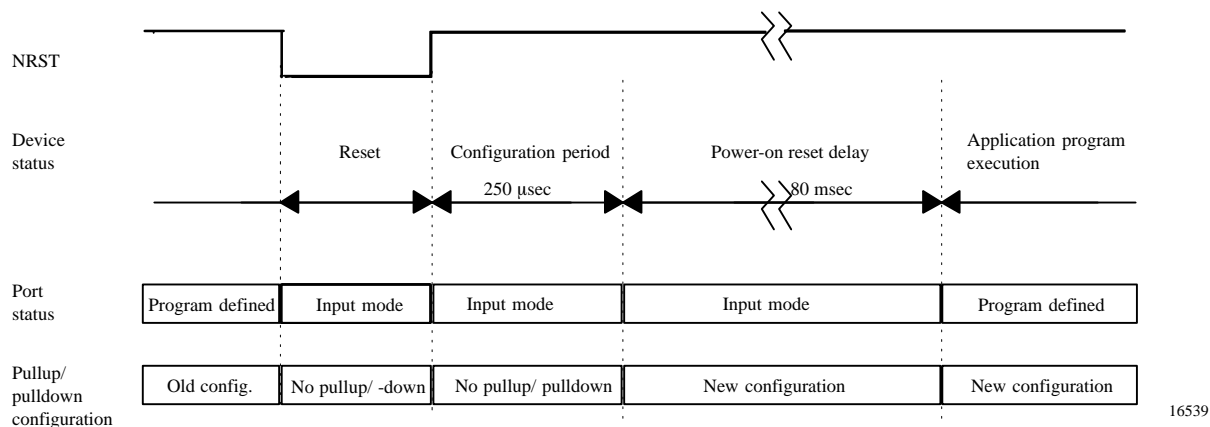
NRST

Device status

Reset

Configuration period

250 µsec

Power-on reset delay

80 msec

Application program execution

Port status

| Program defined | Input mode | Input mode | Input mode | Program defined |
|---|---|---|---|---|

Pullup/ pulldown configuration

| Old config. | No pullup/ -down | No pullup/ pulldown | New configuration | New configuration |
|---|---|---|---|---|

16539